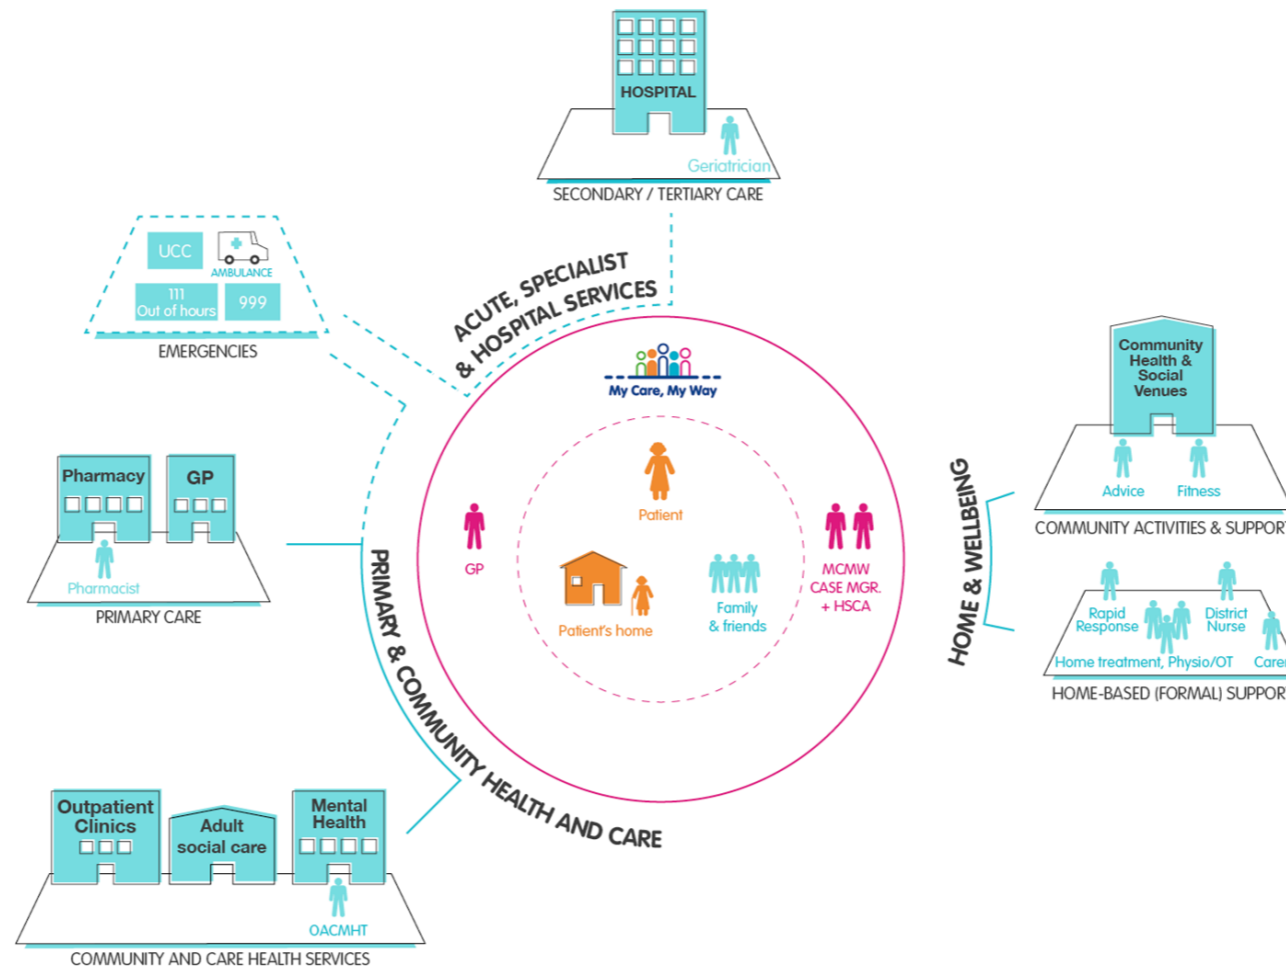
HOSPITAL

Geriatrician

SECONDARY / TERTIARY CARE

UCC

AMBULANCE

111 Out of hours

999

EMERGENCIES

ACUTE, SPECIALIST & HOSPITAL SERVICES

My Care, My Way

Community Health & Social Venues

Advice

Fitness

COMMUNITY ACTIVITIES & SUPPOR

Pharmacy

GP

Pharmacist

PRIMARY CARE

Patient

GP

MCMW CASE MGR. + HSCA

Patient's home

Family & friends

HOME & WELLBEING

Rapid Response

District Nurse

Home treatment, Physio/OT

Care

HOME-BASED (FORMAL) SUPPOR

PRIMARY & COMMUNITY HEALTH AND CARE

Outpatient Clinics

Adult social care

Mental Health

OACMHT

COMMUNITY AND CARE HEALTH SERVICES